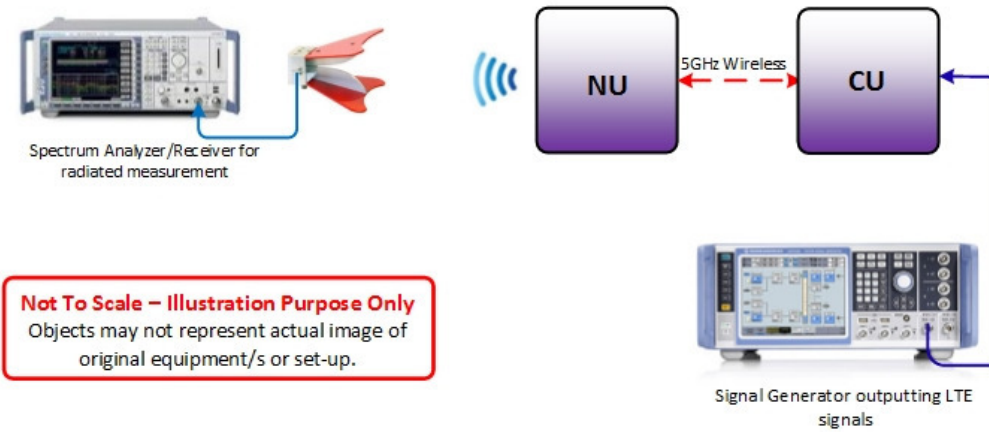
Spectrum Analyzer/Receiver for radiated measurement

NU

5GHz Wireless

CU

Not To Scale – Illustration Purpose Only
Objects may not represent actual image of original equipment/s or set-up.

Signal Generator outputting LTE signals